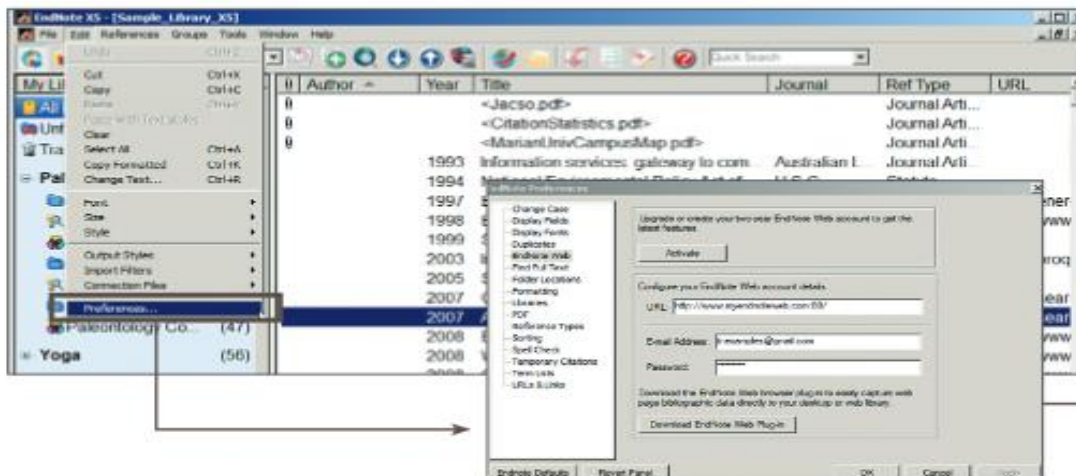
EndNote X5 - [Sample_Library_X5]
File Edit References Groups Tools Window Help

Undo Ctrl+Z
Cut Ctrl+X
Copy Ctrl+C
Paste Ctrl+V
Paste With Text Styles
Clear
Select All Ctrl+A
Copy Formatted Ctrl+K
Change Text... Ctrl+R
Font
Size
Style
Output Styles
Import Filters
Connection Files
Preferences...

Quick Search

My Li
All
Unf
Tra
Pal
Paleontology Co... (47)
Yoga (56)

| Author | Year | Title | Journal | Ref Type | URL |
|---|---|---|---|---|---|
| | | <Jacso.pdf> | | Journal Arti... | |
| | | <CitationStatistics.pdf> | | Journal Arti... | |
| | | <MarianUnivCampusMap.pdf> | | Journal Arti... | |
| | 1993 | Information services: gateway to com... | Australian L... | Journal Arti... | |
| | 1994 | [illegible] | U.S.C. | Statute | |
| | 1997 | | | | ener |
| | 1998 | | | | ww |
| | 1999 | | | | |
| | 2003 | | | | roq |
| | 2005 | | | | |
| | 2007 | | | | ear |
| | 2007 | | | | ear |
| | 2008 | | | | ww |
| | 2008 | | | | ww |

EndNote Preferences
Change Case
Display Fields
Display Fonts
Duplicates
EndNote Web
Find Full Text
Folder Locations
Formatting
Libraries
PDF
Reference Types
Sorting
Spell Check
Temporary Citations
Term Lists
URLs & Links

Upgrade or create your two year EndNote Web account to get the latest features.
Activate

Configure your EndNote Web account details.
URL: http://www.myendnoteweb.com/EB/
Email Address: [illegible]@gmail.com
Password: ********

Download the EndNote Web browser plug-in to easily capture web page bibliographic data directly to your desktop or web library.
Download EndNote Web Plug-in

EndNote Defaults Revert Panel OK Cancel Apply